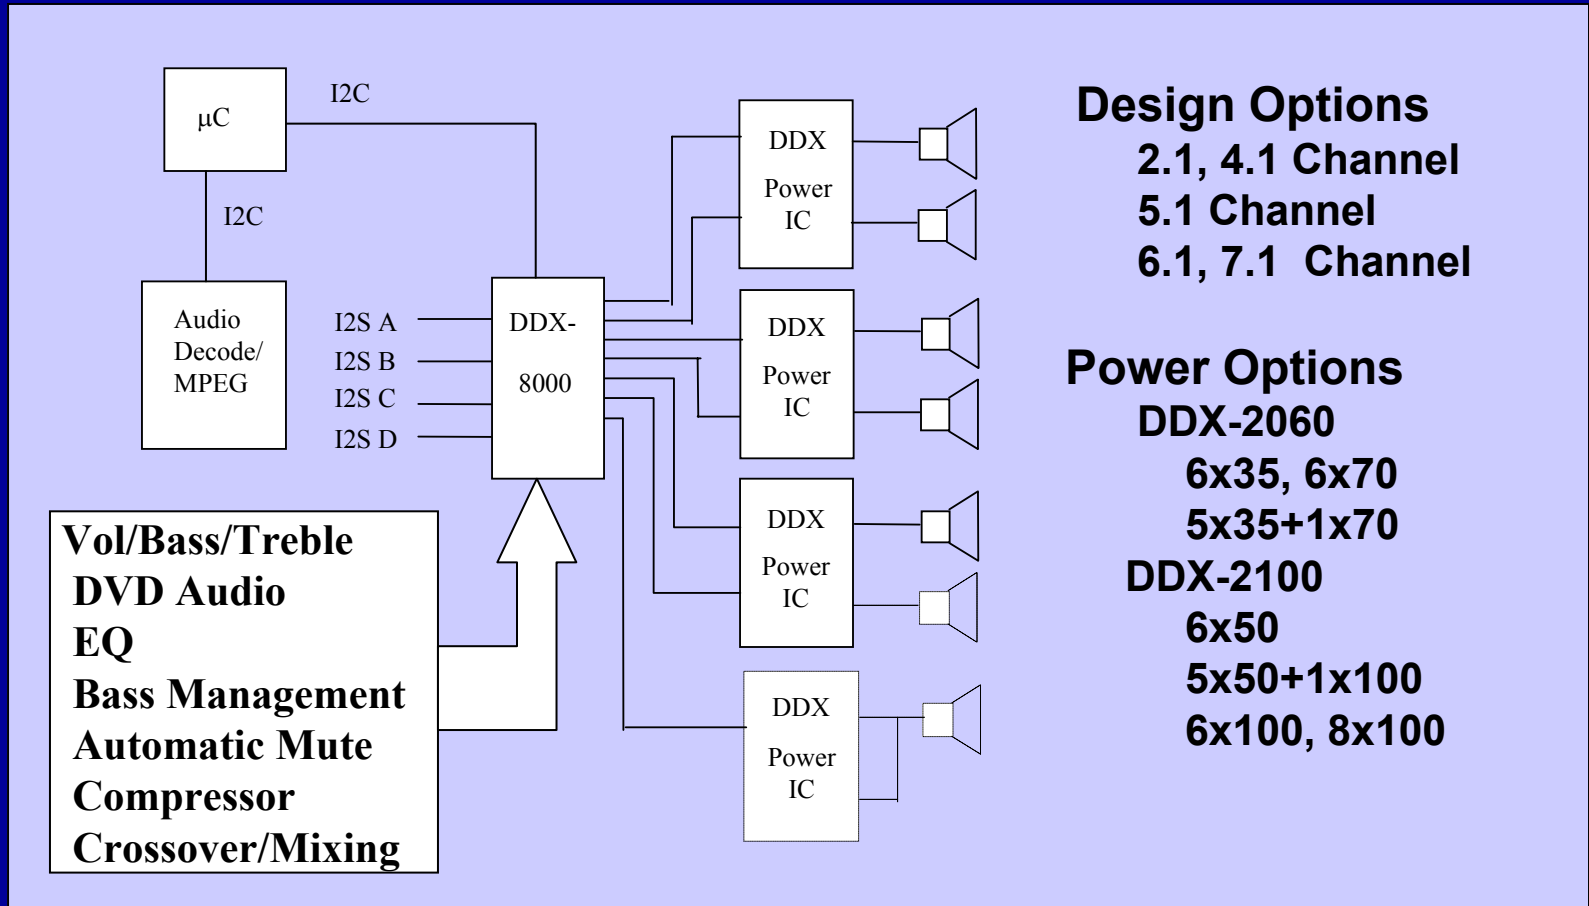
μC

I2C

I2C

Audio Decode/ MPEG

I2S A
I2S B
I2S C
I2S D

DDX-
8000

DDX
Power
IC

DDX
Power
IC

DDX
Power
IC

DDX
Power
IC

Vol/Bass/Treble
DVD Audio
EQ
Bass Management
Automatic Mute
Compressor
Crossover/Mixing

Design Options
2.1, 4.1 Channel
5.1 Channel
6.1, 7.1 Channel

Power Options
DDX-2060
6x35, 6x70
5x35+1x70
DDX-2100
6x50
5x50+1x100
6x100, 8x100